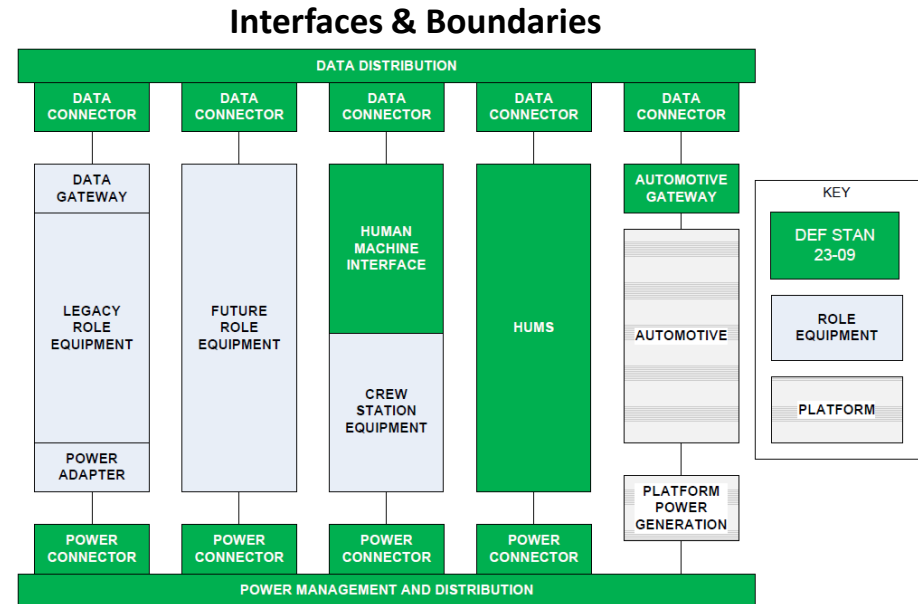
Interfaces & Boundaries

DATA DISTRIBUTION

DATA CONNECTOR

DATA CONNECTOR

DATA CONNECTOR

DATA CONNECTOR

DATA CONNECTOR

DATA GATEWAY

LEGACY ROLE EQUIPMENT

POWER ADAPTER

FUTURE ROLE EQUIPMENT

HUMAN MACHINE INTERFACE

CREW STATION EQUIPMENT

HUMS

AUTOMOTIVE GATEWAY

AUTOMOTIVE

PLATFORM POWER GENERATION

KEY

DEF STAN 23-09

ROLE EQUIPMENT

PLATFORM

POWER CONNECTOR

POWER CONNECTOR

POWER CONNECTOR

POWER CONNECTOR

POWER MANAGEMENT AND DISTRIBUTION